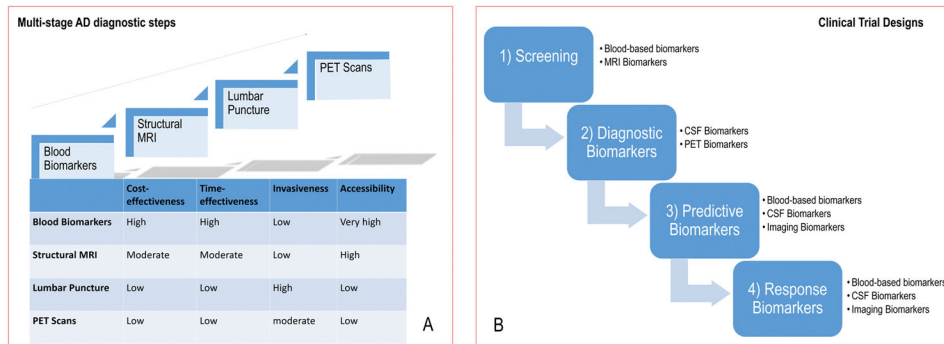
Multi-stage AD diagnostic steps

Blood Biomarkers

Structural MRI

Lumbar Puncture

PET Scans

| | Cost-effectiveness | Time-effectiveness | Invasiveness | Accessibility |
|---|---|---|---|---|
| Blood Biomarkers | High | High | Low | Very high |
| Structural MRI | Moderate | Moderate | Low | High |
| Lumbar Puncture | Low | Low | High | Low |
| PET Scans | Low | Low | moderate | Low |

A

Clinical Trial Designs

1) Screening
• Blood-based biomarkers
• MRI Biomarkers

2) Diagnostic Biomarkers
• CSF Biomarkers
• PET Biomarkers

3) Predictive Biomarkers
• Blood-based biomarkers
• CSF Biomarkers
• Imaging Biomarkers

4) Response Biomarkers
• Blood-based biomarkers
• CSF Biomarkers
• Imaging Biomarkers

B